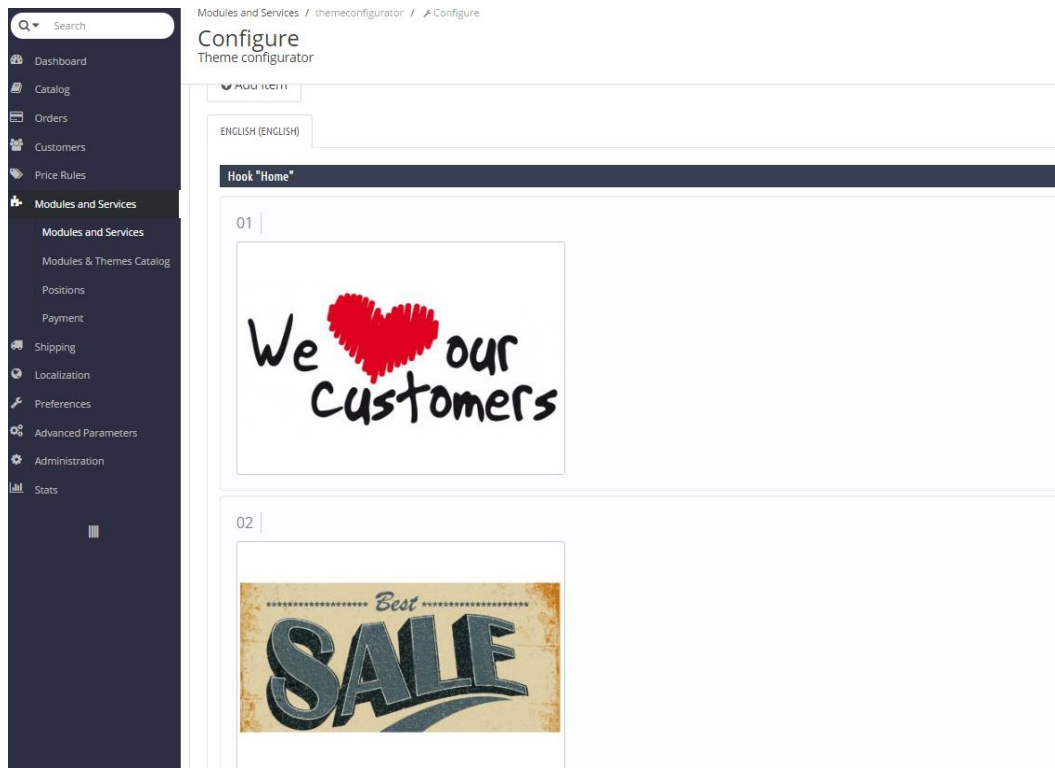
Search

Dashboard
Catalog
Orders
Customers
Price Rules
Modules and Services
Modules and Services
Modules & Themes Catalog
Positions
Payment
Shipping
Localization
Preferences
Advanced Parameters
Administration
Stats

Modules and Services / themeconfigurator / Configure

Configure
Theme configurator

Add item

ENGLISH (ENGLISH)

Hook "Home"

01

We our customers

02

Best

SALE